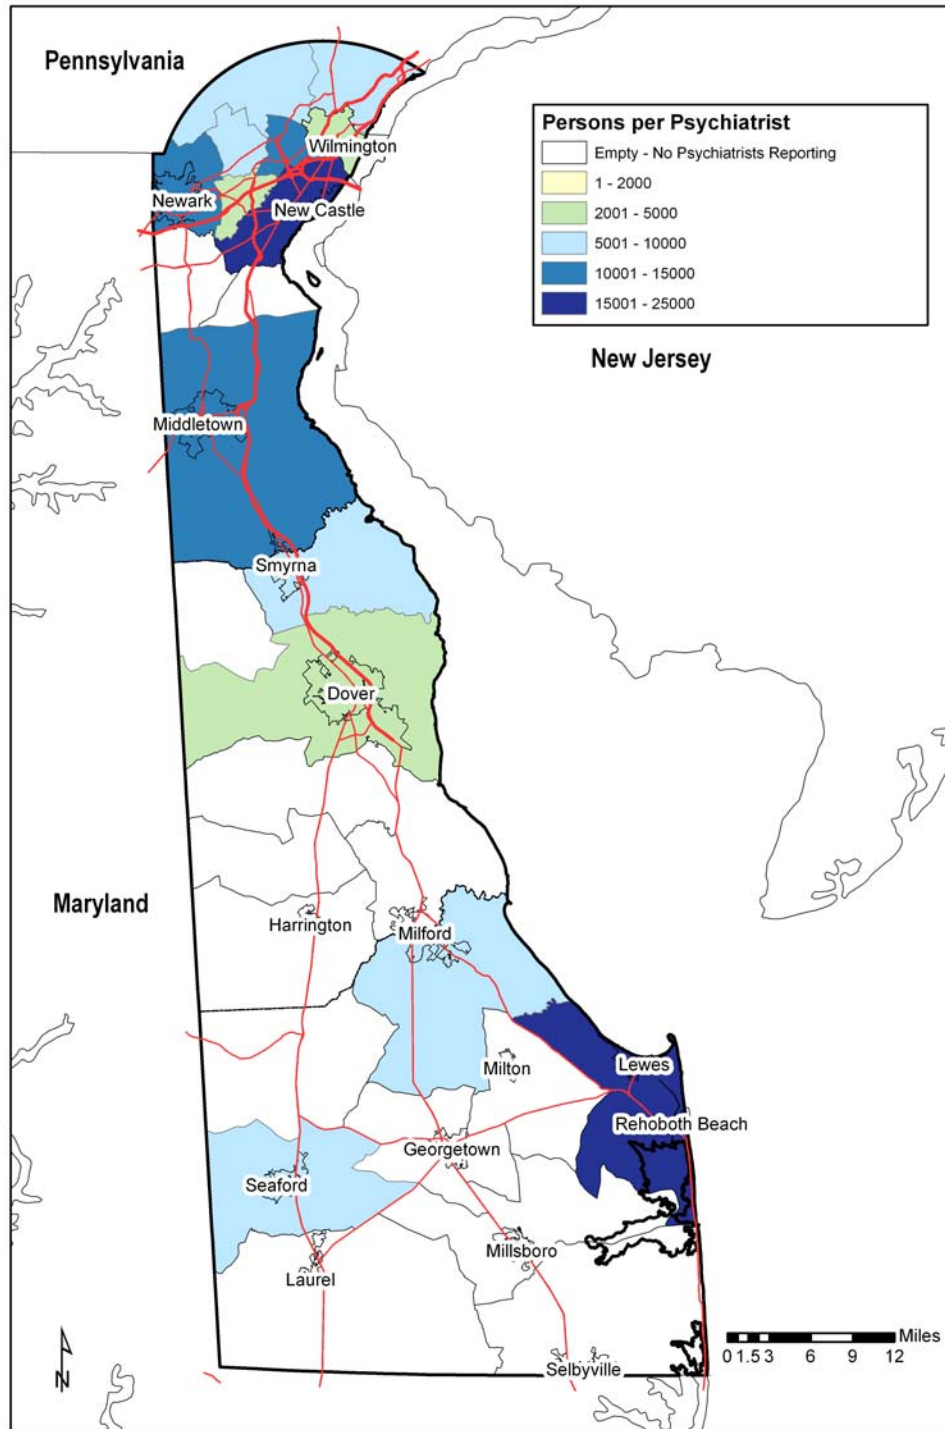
Pennsylvania

Persons per Psychiatrist
Empty - No Psychiatrists Reporting
1 - 2000
2001 - 5000
5001 - 10000
10001 - 15000
15001 - 25000

Wilmington
Newark
New Castle

New Jersey

Middletown
Smyrna
Dover

Maryland

Harrington
Milford
Milton
Lewes
Rehoboth Beach
Georgetown
Seaford
Millsboro
Laurel
Selbyville

Miles
0 1.5 3 6 9 12

N